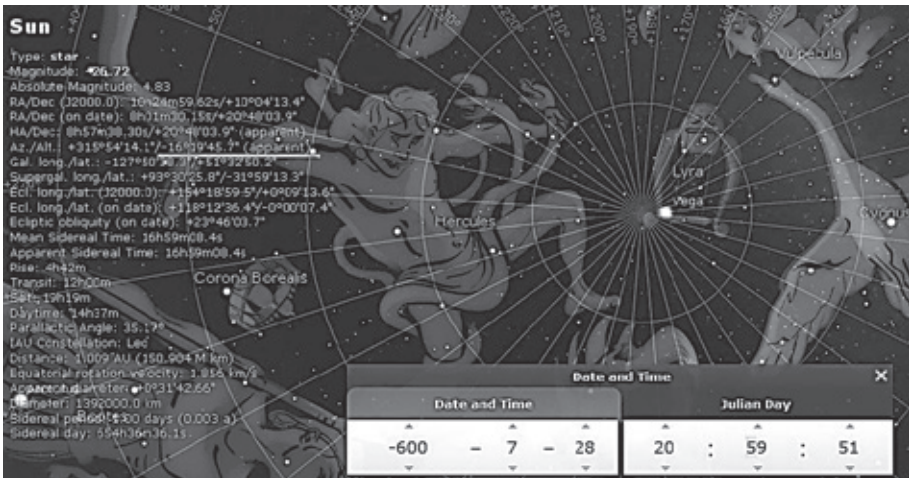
Sun

Type: star
Magnitude: -26.72
Absolute Magnitude: 4.83
RA/Dec (J2000.0): 10h24m59.62s/+10°04'13.4"
RA/Dec (on date): 8h11m30.15s/+20°48'03.9"
HA/Dec: 8h57m38.30s/+20°48'03.9" (apparent)
Az./Alt.: +315°54'14.1"/-16°39'45.7" (apparent)
Gal. long./lat.: -127°50'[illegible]/+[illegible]
Supergal. long./lat.: +93°30'25.8"/-31°59'13.3"
Ecl. long./lat. (J2000.0): +154°18'59.5"/+0°09'13.6"
Ecl. long./lat. (on date): +118°12'36.4"/-0°00'07.4"
Ecliptic obliquity (on date): +23°46'03.7"
Mean Sidereal Time: 16h59m08.4s
Apparent Sidereal Time: 16h59m08.4s
Rise: 4h42m
Transit: 12h00m
Set: 19h19m
Daytime: 14h37m
Parallactic Angle: 35.17°
IAU Constellation: Leo
Distance: 1.009 AU (150.904 M km)
Equatorial rotation velocity: 1.856 km/s
Apparent diameter: +0°31'42.66"
Diameter: 1392000.0 km
Sidereal period: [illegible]00 days (0.003 a)
Sidereal day: 554h36m36.1s

Vulpecula
Lyra
Vega
Cygnus
Hercules
Corona Borealis
Bootes

Date and Time
Date and Time
Julian Day
-600 – 7 – 28
20 : 59 : 51